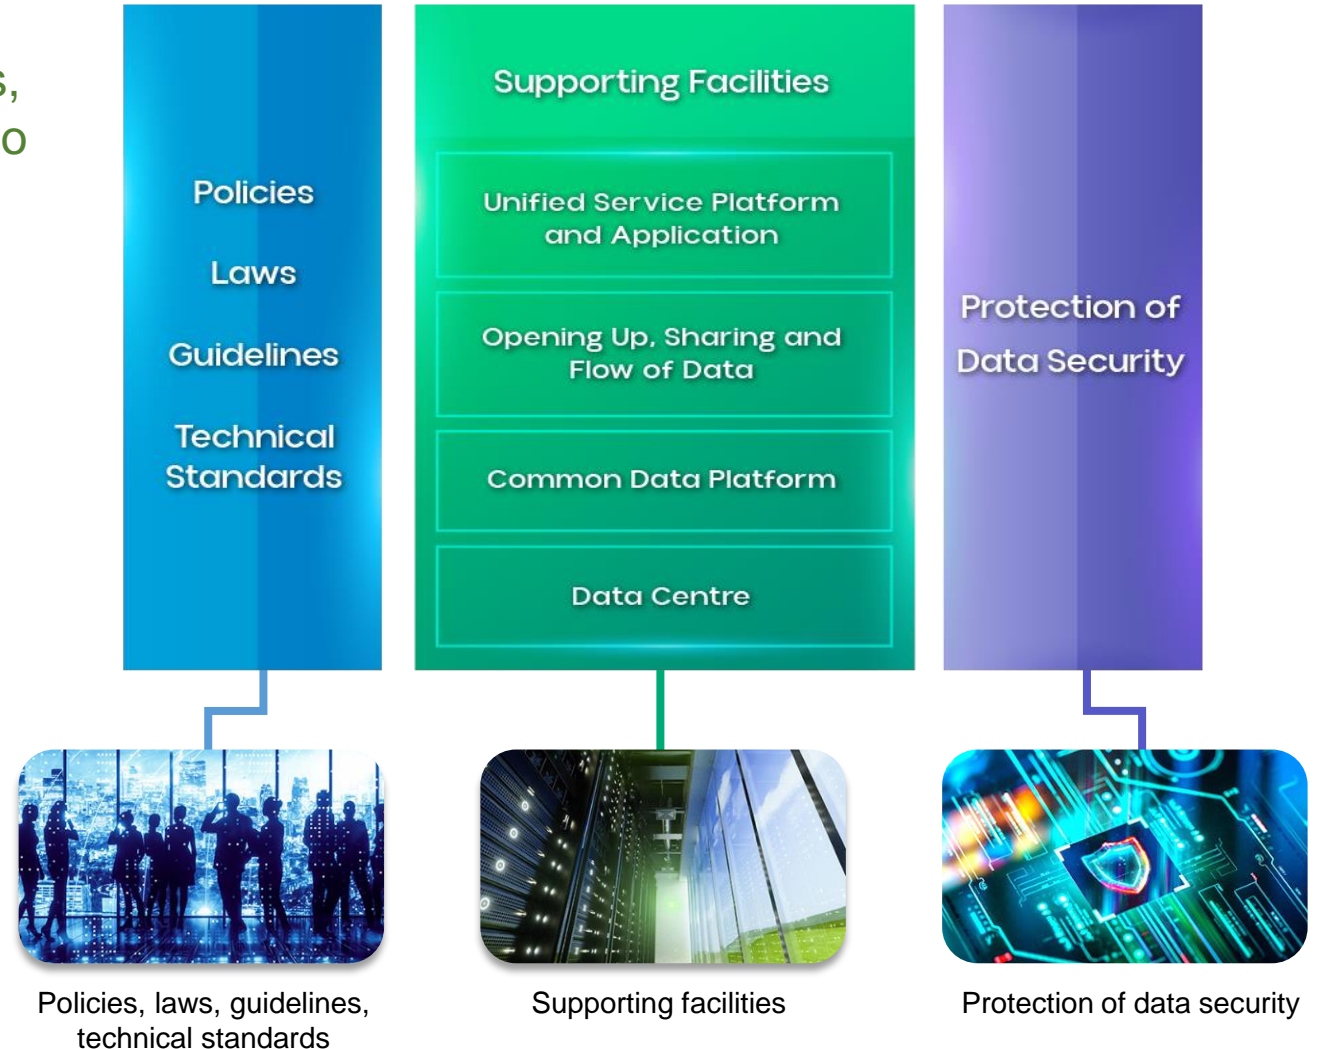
s,
o

Policies

Laws

Guidelines

Technical Standards

Supporting Facilities

Unified Service Platform and Application

Opening Up, Sharing and Flow of Data

Common Data Platform

Data Centre

Protection of Data Security

Policies, laws, guidelines, technical standards

Supporting facilities

Protection of data security